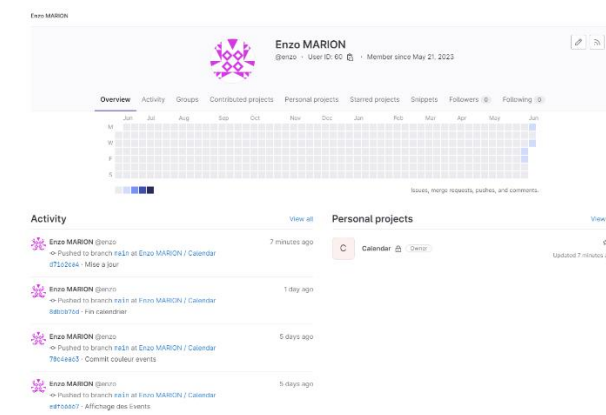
Enzo MARION

Enzo MARION
@enzo · User ID: 60 · Member since May 21, 2023

Overview Activity Groups Contributed projects Personal projects Starred projects Snippets Followers 0 Following 0

Jun Jul Aug Sep Oct Nov Dec Jan Feb Mar Apr May Jun
M
W
F
S

Issues, merge requests, pushes, and comments.

Activity
View all

Enzo MARION @enzo
Pushed to branch main at Enzo MARION / Calendar
d71c2ce4 · Mise a jour
7 minutes ago

Enzo MARION @enzo
Pushed to branch main at Enzo MARION / Calendar
8d0bb76d · Fin calendrier
1 day ago

Enzo MARION @enzo
Pushed to branch main at Enzo MARION / Calendar
78c4eea3 · Commit couleur events
5 days ago

Enzo MARION @enzo
Pushed to branch main at Enzo MARION / Calendar
e8f666e7 · Affichage des Events
5 days ago

Personal projects
View

C Calendar Owner
Updated 7 minutes a